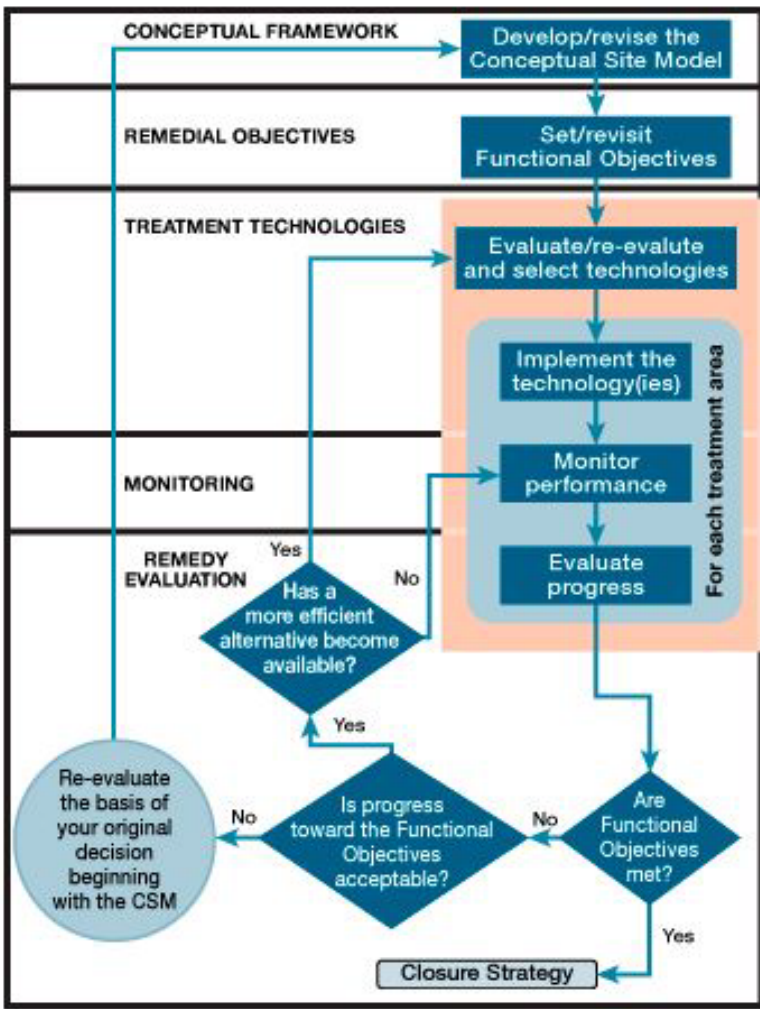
CONCEPTUAL FRAMEWORK

Develop/revise the Conceptual Site Model

REMEDIAL OBJECTIVES

Set/revisit Functional Objectives

TREATMENT TECHNOLOGIES

Evaluate/re-evalute and select technologies

Implement the technology(ies)

For each treatment area

MONITORING

Monitor performance

REMEDY EVALUATION

Evaluate progress

Yes

No

Has a more efficient alternative become available?

Yes

Re-evaluate the basis of your original decision beginning with the CSM

No

Is progress toward the Functional Objectives acceptable?

No

Are Functional Objectives met?

Yes

Closure Strategy